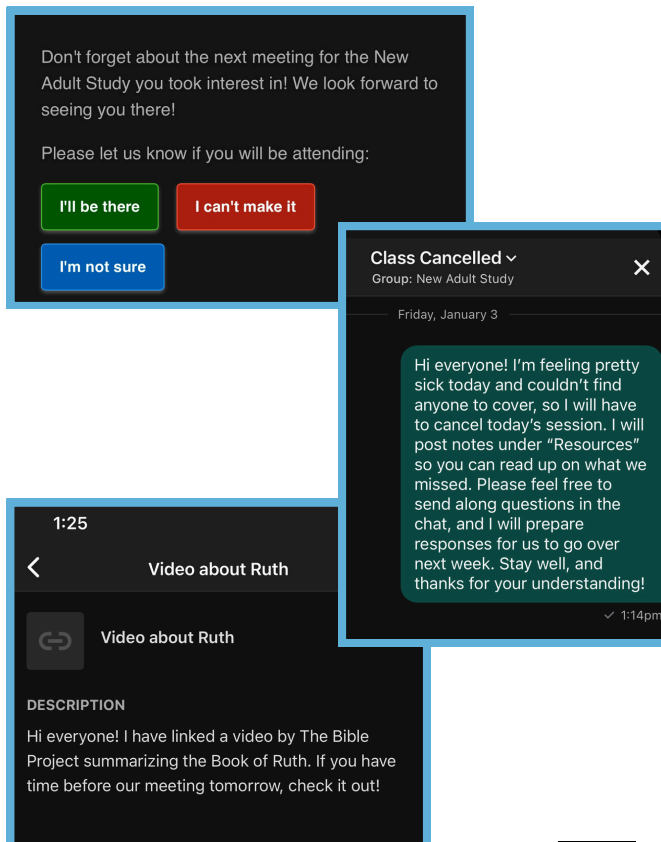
Don't forget about the next meeting for the New Adult Study you took interest in! We look forward to seeing you there!

Please let us know if you will be attending:

I'll be there

I can't make it

I'm not sure

Class Cancelled
Group: New Adult Study

Friday, January 3

Hi everyone! I'm feeling pretty sick today and couldn't find anyone to cover, so I will have to cancel today's session. I will post notes under "Resources" so you can read up on what we missed. Please feel free to send along questions in the chat, and I will prepare responses for us to go over next week. Stay well, and thanks for your understanding!

1:14pm

1:25

Video about Ruth

Video about Ruth

DESCRIPTION

Hi everyone! I have linked a video by The Bible Project summarizing the Book of Ruth. If you have time before our meeting tomorrow, check it out!